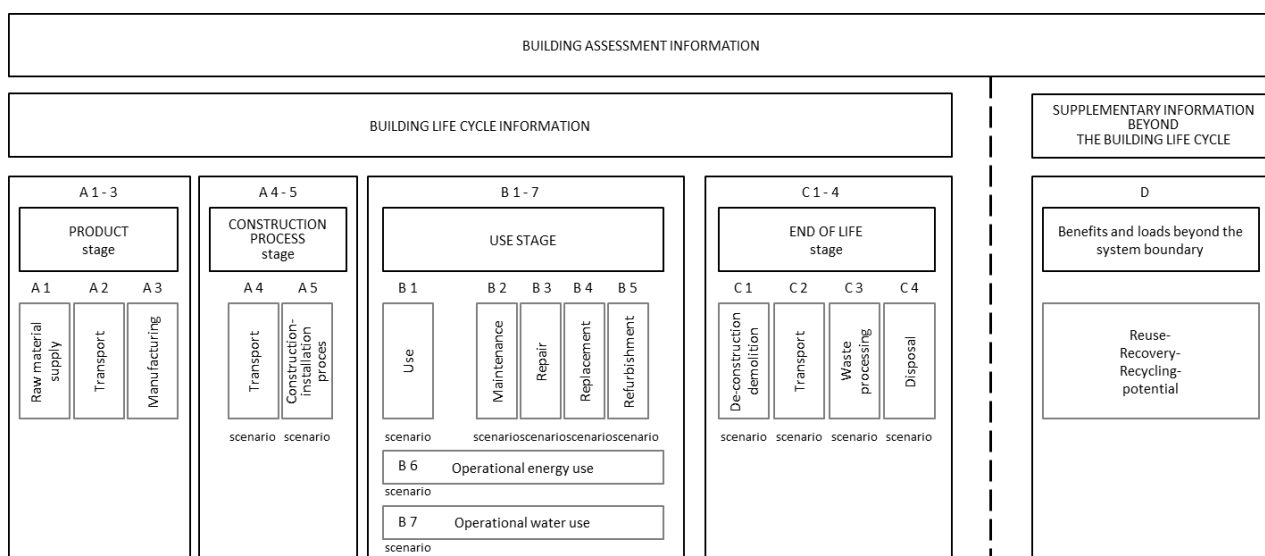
BUILDING ASSESSMENT INFORMATION

BUILDING LIFE CYCLE INFORMATION

SUPPLEMENTARY INFORMATION BEYOND THE BUILDING LIFE CYCLE

A 1 - 3

PRODUCT stage

A 1 A 2 A 3

Raw material supply

Transport

Manufacturing

A 4 - 5

CONSTRUCTION PROCESS stage

A 4 A 5

Transport

Construction-installation proces

scenario scenario

B 1 - 7

USE STAGE

B 1 B 2 B 3 B 4 B 5

Use

Maintenance

Repair

Replacement

Refurbishment

scenario scenarioscenarioscenarioscenario

B 6 Operational energy use

scenario

B 7 Operational water use

scenario

C 1 - 4

END OF LIFE stage

C 1 C 2 C 3 C 4

De-construction demolition

Transport

Waste processing

Disposal

scenario scenario scenario scenario

D

Benefits and loads beyond the system boundary

Reuse-Recovery-Recycling-potential